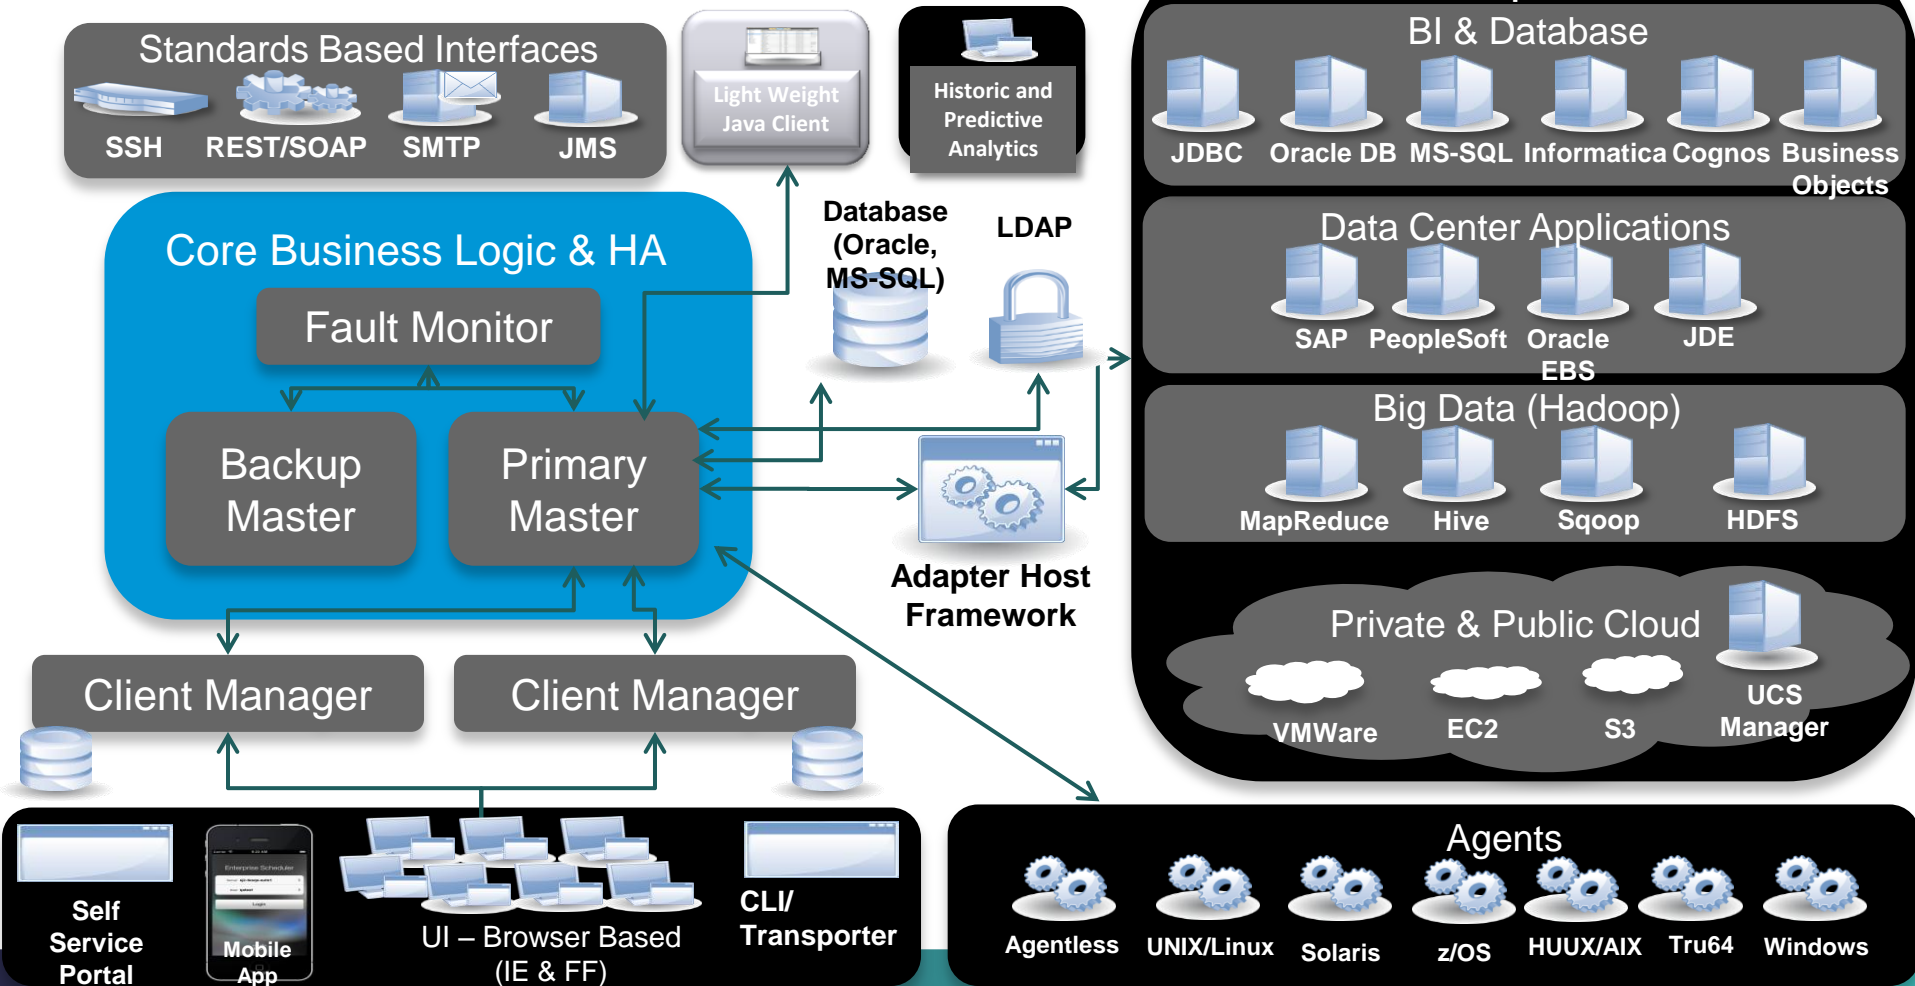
Standards Based Interfaces

SSH REST/SOAP SMTP JMS

Light Weight Java Client

Historic and Predictive Analytics

BI & Database

JDBC Oracle DB MS-SQL Informatica Cognos Business Objects

Core Business Logic & HA

Fault Monitor

Backup Master

Primary Master

Database (Oracle, MS-SQL)

LDAP

Data Center Applications

SAP PeopleSoft Oracle EBS JDE

Big Data (Hadoop)

MapReduce Hive Sqoop HDFS

Adapter Host Framework

Private & Public Cloud

VMWare EC2 S3 UCS Manager

Client Manager

Client Manager

Self Service Portal

Enterprise Scheduler

Mobile App

UI – Browser Based (IE & FF)

CLI/ Transporter

Agents

Agentless UNIX/Linux Solaris z/OS HUUX/AIX Tru64 Windows